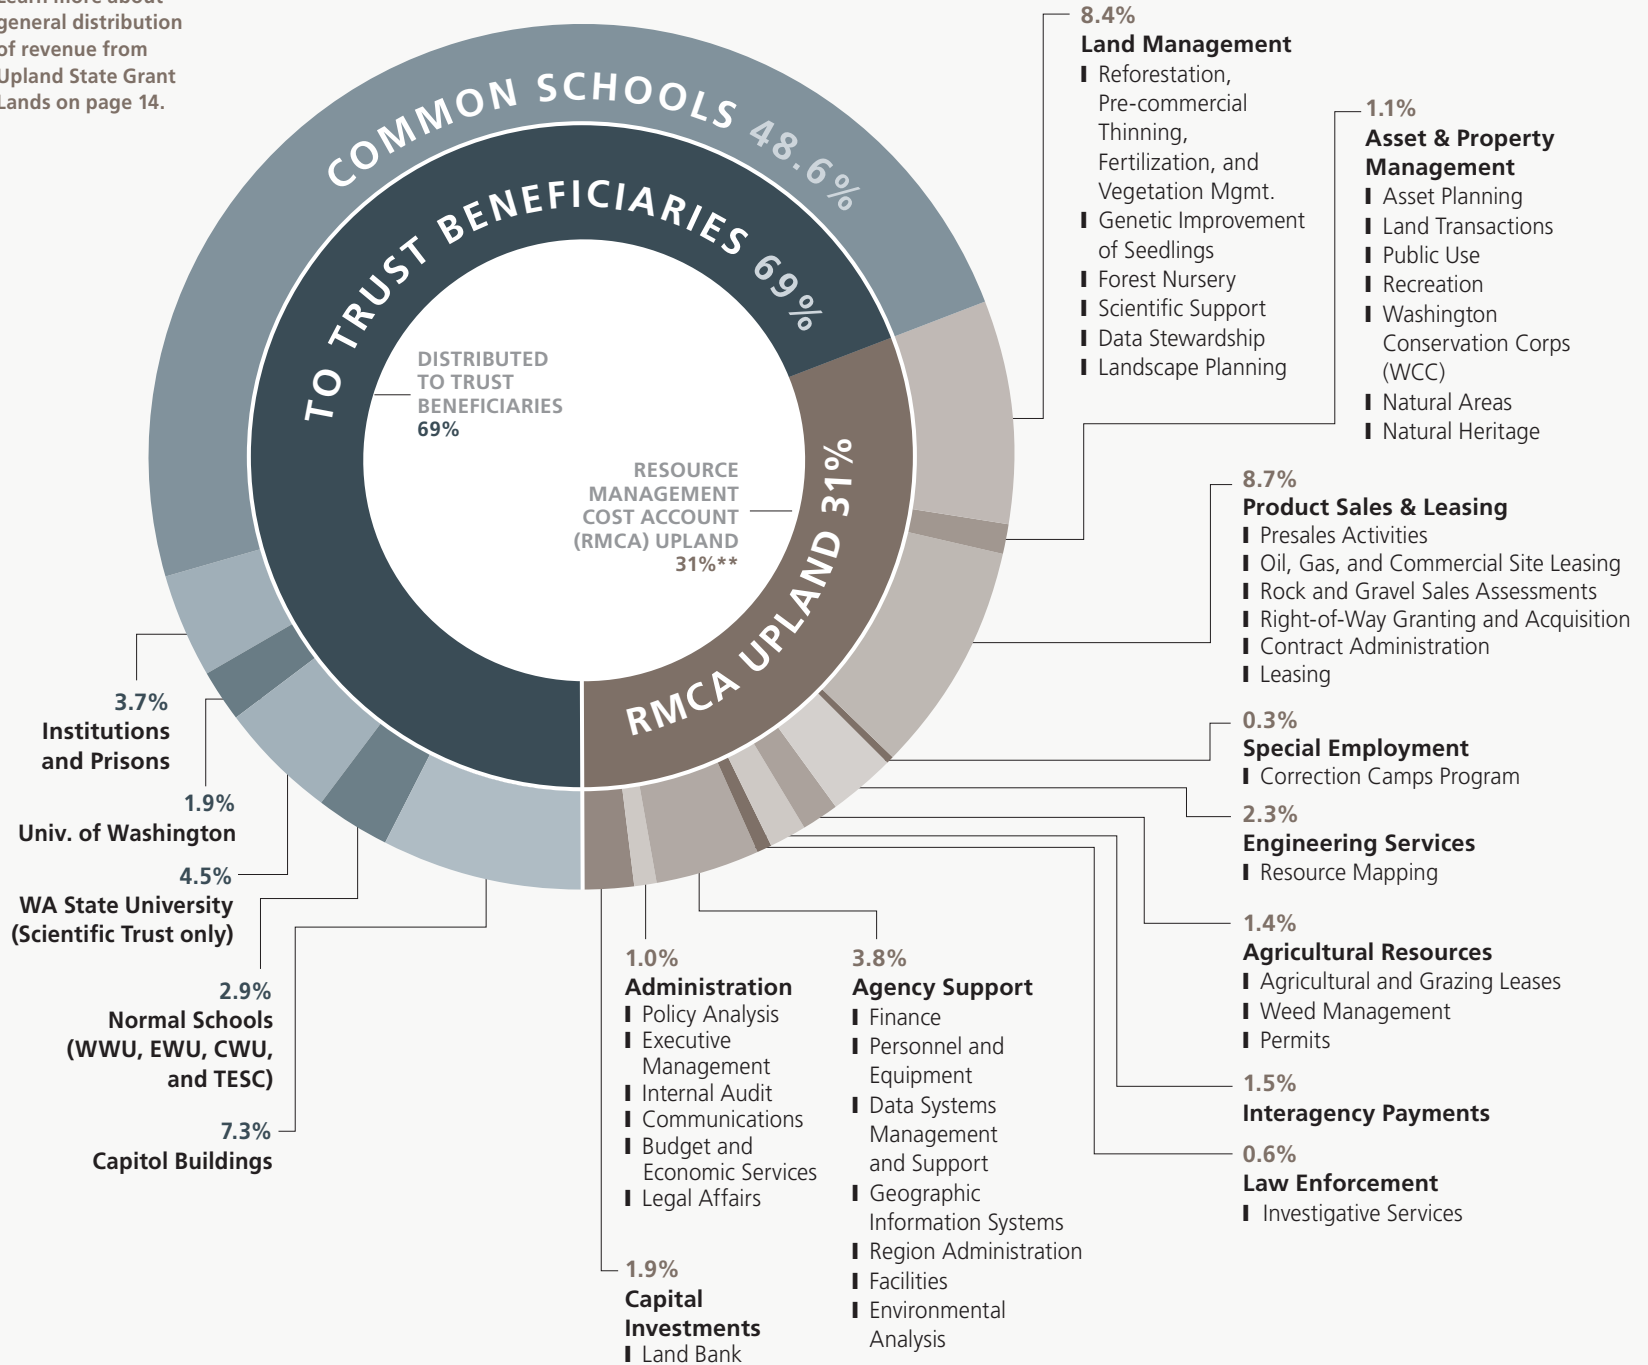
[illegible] general distribution of revenue from Upland State Grant Lands on page 14.

COMMON SCHOOLS 48.6%

TO TRUST BENEFICIARIES 69%

DISTRIBUTED TO TRUST BENEFICIARIES 69%

RESOURCE MANAGEMENT COST ACCOUNT (RMCA) UPLAND 31%**

RMCA UPLAND 31%

8.4%
Land Management
Reforestation, Pre-commercial Thinning, Fertilization, and Vegetation Mgmt.
Genetic Improvement of Seedlings
Forest Nursery
Scientific Support
Data Stewardship
Landscape Planning

1.1%
Asset & Property Management
Asset Planning
Land Transactions
Public Use
Recreation
Washington Conservation Corps (WCC)
Natural Areas
Natural Heritage

8.7%
Product Sales & Leasing
Presales Activities
Oil, Gas, and Commercial Site Leasing
Rock and Gravel Sales Assessments
Right-of-Way Granting and Acquisition
Contract Administration
Leasing

0.3%
Special Employment
Correction Camps Program

2.3%
Engineering Services
Resource Mapping

1.4%
Agricultural Resources
Agricultural and Grazing Leases
Weed Management
Permits

1.5%
Interagency Payments

0.6%
Law Enforcement
Investigative Services

3.7%
Institutions and Prisons

1.9%
Univ. of Washington

4.5%
WA State University (Scientific Trust only)

2.9%
Normal Schools (WWU, EWU, CWU, and TESC)

7.3%
Capitol Buildings

1.0%
Administration
Policy Analysis
Executive Management
Internal Audit
Communications
Budget and Economic Services
Legal Affairs

1.9%
Capital Investments
Land Bank

3.8%
Agency Support
Finance
Personnel and Equipment
Data Systems Management and Support
Geographic Information Systems
Region Administration
Facilities
Environmental Analysis